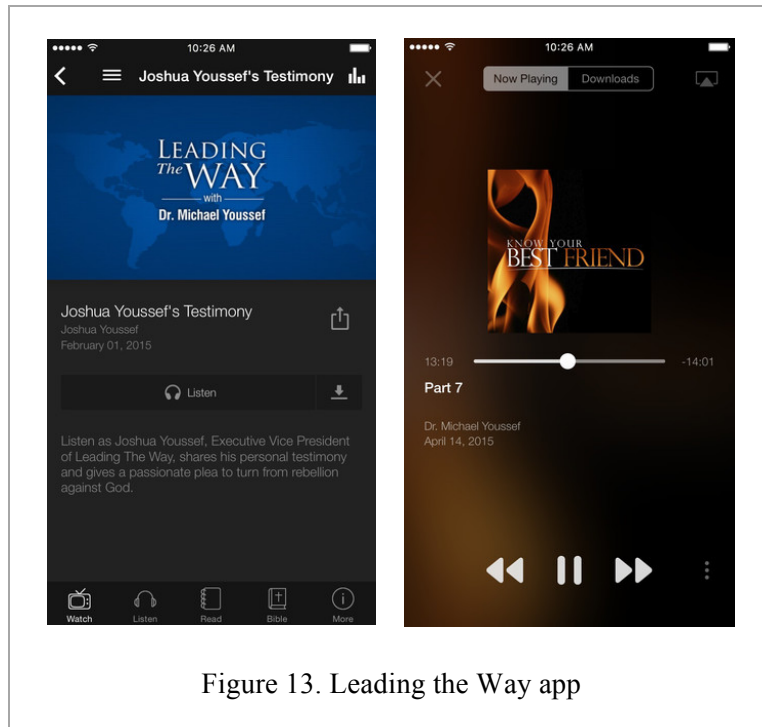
10:26 AM

Joshua Youssef's Testimony

LEADING The WAY with Dr. Michael Youssef

Joshua Youssef's Testimony
Joshua Youssef
February 01, 2015

Listen

Listen as Joshua Youssef, Executive Vice President of Leading The Way, shares his personal testimony and gives a passionate plea to turn from rebellion against God.

Watch Listen Read Bible More

10:26 AM

Now Playing Downloads

KNOW YOUR BEST FRIEND

13:19 -14:01

Part 7

Dr. Michael Youssef
April 14, 2015

Figure 13. Leading the Way app